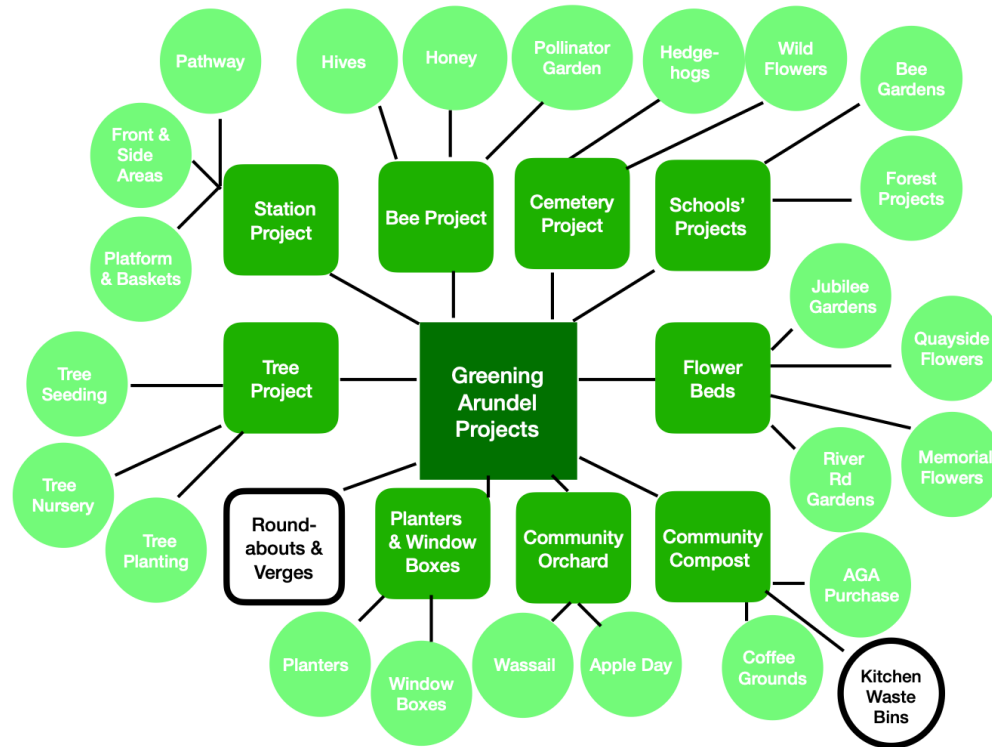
Greening Arundel Projects

Station Project
Pathway
Front & Side Areas
Platform & Baskets

Bee Project
Hives
Honey
Pollinator Garden

Cemetery Project
Hedgehogs
Wild Flowers

Schools' Projects
Bee Gardens
Forest Projects

Flower Beds
Jubilee Gardens
Quayside Flowers
Memorial Flowers
River Rd Gardens

Community Compost
AGA Purchase
Coffee Grounds
Kitchen Waste Bins

Community Orchard
Wassail
Apple Day

Planters & Window Boxes
Planters
Window Boxes

Roundabouts & Verges

Tree Project
Tree Seeding
Tree Nursery
Tree Planting